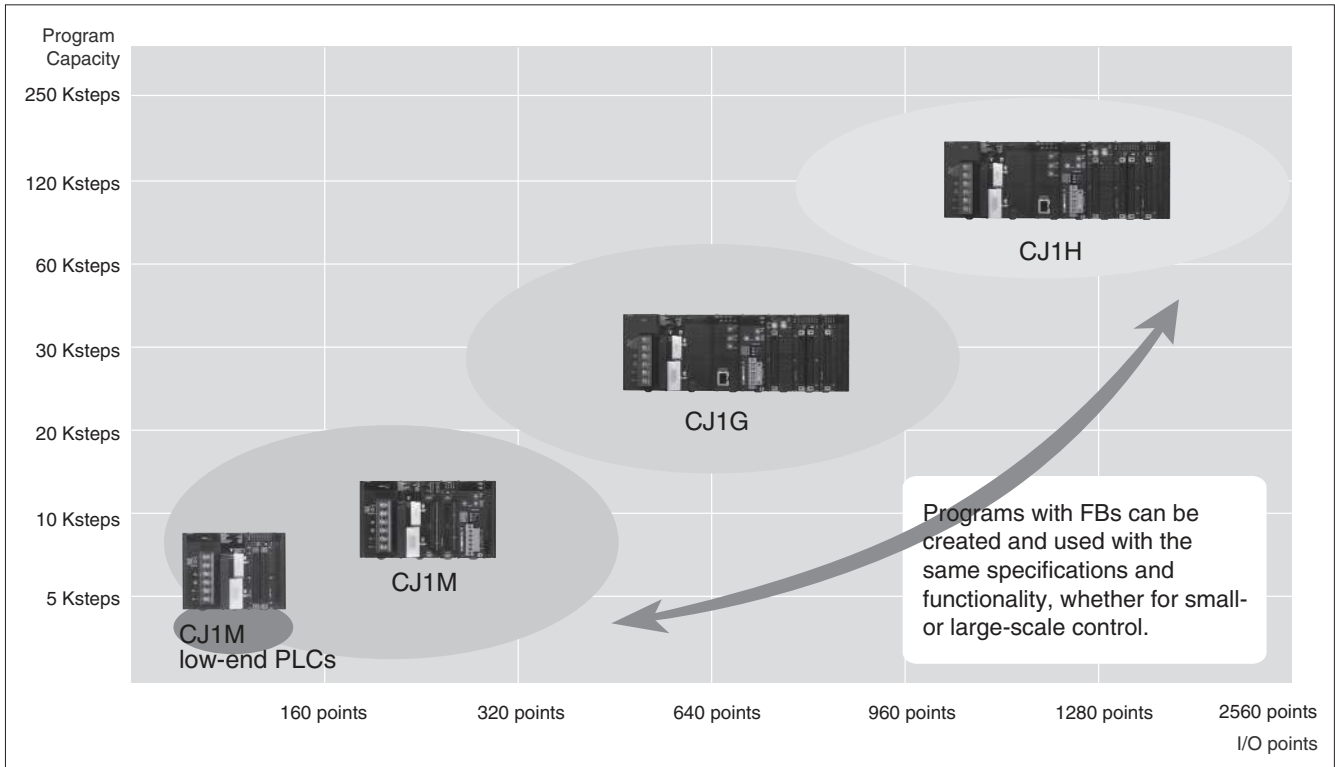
Program Capacity

250 Ksteps

120 Ksteps

60 Ksteps

30 Ksteps

20 Ksteps

10 Ksteps

5 Ksteps

CJ1H

CJ1G

CJ1M

CJ1M
low-end PLCs

Programs with FBs can be created and used with the same specifications and functionality, whether for small- or large-scale control.

160 points

320 points

640 points

960 points

1280 points

2560 points

I/O points